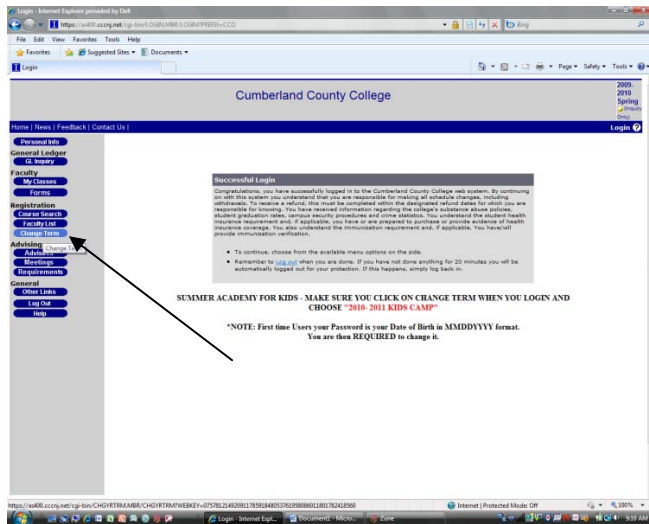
Login - Internet Explorer provided by Dell

https://as400.cccnj.net/cgi-bin/LOGIN.MBR/LOGIN?PREFIX=CCG

Bing

File Edit View Favorites Tools Help

Favorites Suggested Sites Documents

Login

Page Safety Tools

Cumberland County College

2009-2010 Spring Inquiry Only

Home | News | Feedback | Contact Us |

Login

Personal Info
General Ledger
GL Inquiry
Faculty
My Classes
Forms
Registration
Course Search
Faculty List
Change Term
Change Term
Advising
Advisees
Meetings
Requirements
General
Other Links
Log Out
Help

Successful Login

Congratulations, you have successfully logged in to the Cumberland County College web system. By continuing on with this system you understand that you are responsible for making all schedule changes, including withdrawals. To receive a refund, this must be completed within the designated refund dates for which you are responsible for knowing. You have received information regarding the college's substance abuse policies, student graduation rates, campus security procedures and crime statistics. You understand the student health insurance requirement and, if applicable, you have or are prepared to purchase or provide evidence of health insurance coverage. You also understand the immunization requirement and, if applicable, You have/will provide immunization verification.

• To continue, choose from the available menu options on the side.
• Remember to Log out when you are done. If you have not done anything for 20 minutes you will be automatically logged out for your protection. If this happens, simply log back in.

SUMMER ACADEMY FOR KIDS - MAKE SURE YOU CLICK ON CHANGE TERM WHEN YOU LOGIN AND CHOOSE "2010- 2011 KIDS CAMP"

*NOTE: First time Users your Password is your Date of Birth in MMDDYYYY format. You are then REQUIRED to change it.

https://as400.cccnj.net/cgi-bin/CHGYRTRM.MBR/CHGYRTRM?WEBKEY=075781214920917859184805376195808601180178241856​0

Internet | Protected Mode: Off

100%

Login - Internet Expl... Document1 - Micro... Zune

9:19 AM